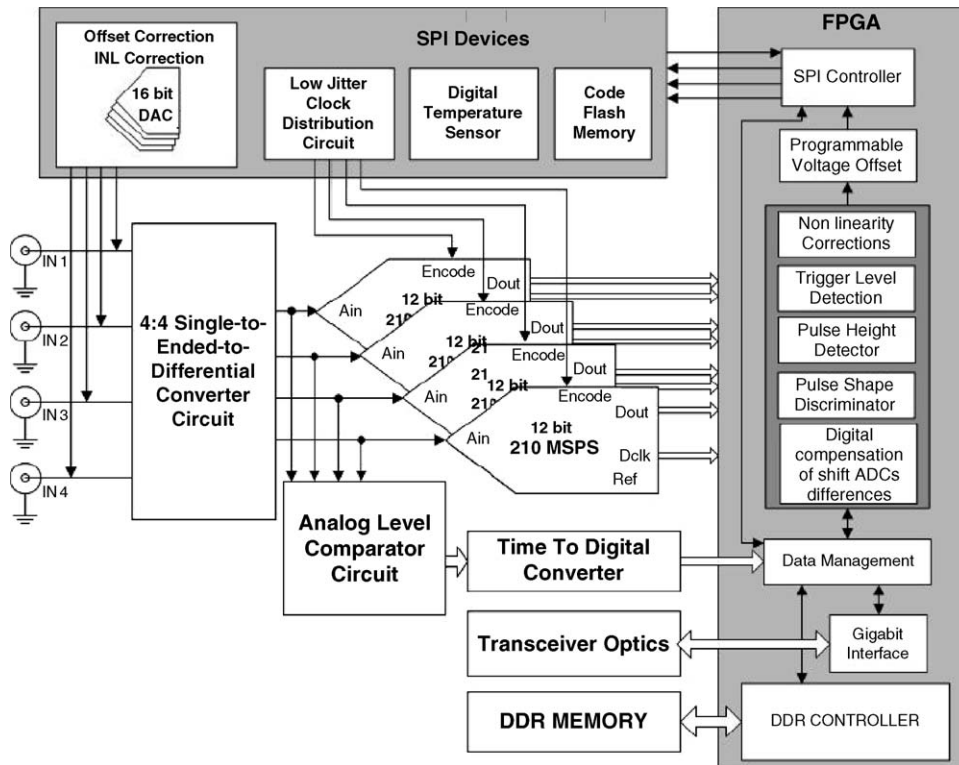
Offset Correction
INL Correction

16 bit
DAC

SPI Devices

Low Jitter Clock Distribution Circuit

Digital Temperature Sensor

Code Flash Memory

FPGA

SPI Controller

Programmable Voltage Offset

Non linearity Corrections

Trigger Level Detection

Pulse Height Detector

Pulse Shape Discriminator

Digital compensation of shift ADCs differences

IN 1

IN 2

IN 3

IN 4

4:4 Single-to-Ended-to-Differential Converter Circuit

Encode
Dout
Ain
12 bit
210

Encode
Dout
Ain
12 bit
210

Encode
Dout
Ain
21
12 bit
210

Encode
Dout
Ain
12 bit
210 MSPS
Dclk
Ref

Analog Level Comparator Circuit

Time To Digital Converter

Data Management

Transceiver Optics

Gigabit Interface

DDR MEMORY

DDR CONTROLLER